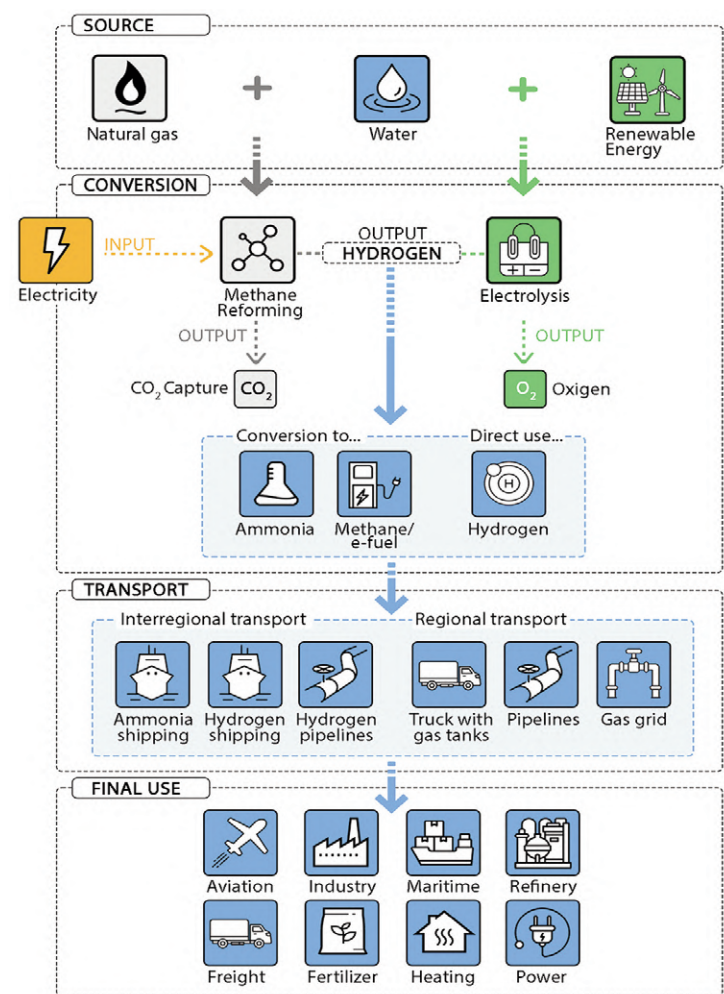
SOURCE

Natural gas + Water + Renewable Energy

CONVERSION

Electricity INPUT Methane Reforming OUTPUT HYDROGEN Electrolysis

OUTPUT OUTPUT

$CO_2$ Capture $CO_2$ $O_2$ Oxigen

Conversion to... Direct use...

Ammonia Methane/ e-fuel Hydrogen

TRANSPORT

Interregional transport Regional transport

Ammonia shipping Hydrogen shipping Hydrogen pipelines Truck with gas tanks Pipelines Gas grid

FINAL USE

Aviation Industry Maritime Refinery

Freight Fertilizer Heating Power